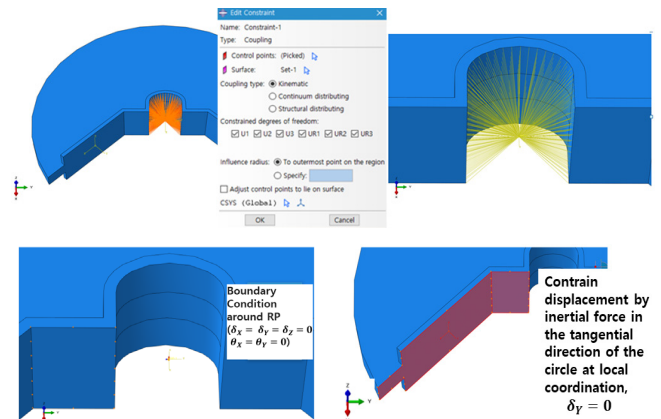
Edit Constraint

Name: Constraint-1

Type: Coupling

Control points: (Picked)

Surface: Set-1

Coupling type: Kinematic

Continuum distributing

Structural distributing

Constrained degrees of freedom:

U1 U2 U3 UR1 UR2 UR3

Influence radius: To outermost point on the region

Specify:

Adjust control points to lie on surface

CSYS (Global)

OK

Cancel

Boundary Condition around RP ($\delta_X = \delta_Y = \delta_Z = 0$ $\theta_X = \theta_Y = 0$)

Contrain displacement by inertial force in the tangential direction of the circle at local coordination, $\delta_Y = 0$